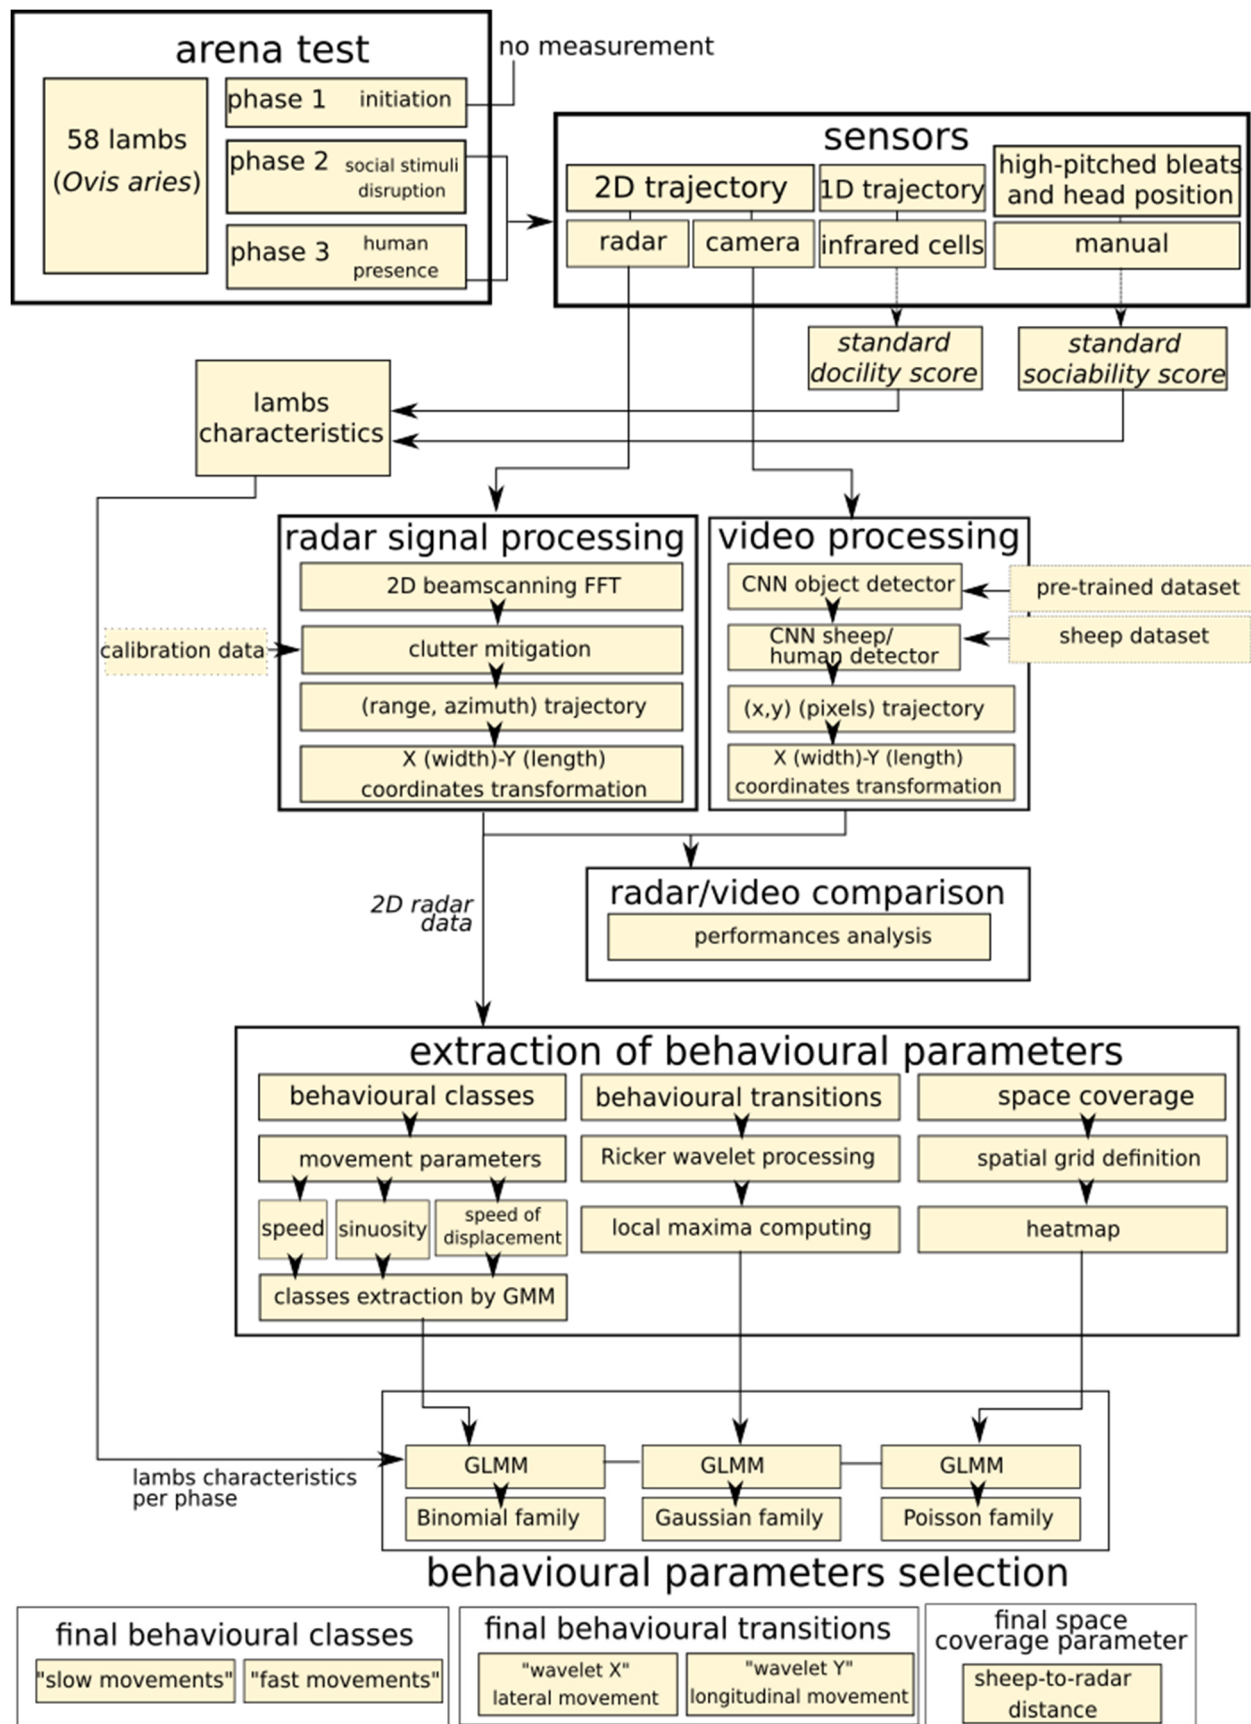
arena test

58 lambs (*Ovis aries*)

phase 1 initiation

phase 2 social stimuli disruption

phase 3 human presence

no measurement

sensors

2D trajectory

1D trajectory

high-pitched bleats and head position

radar

camera

infrared cells

manual

standard docility score

standard sociability score

lambs characteristics

radar signal processing

2D beamscanning FFT

calibration data

clutter mitigation

(range, azimuth) trajectory

X (width)-Y (length) coordinates transformation

video processing

CNN object detector

pre-trained dataset

CNN sheep/ human detector

sheep dataset

(x,y) (pixels) trajectory

X (width)-Y (length) coordinates transformation

2D radar data

radar/video comparison

performances analysis

extraction of behavioural parameters

behavioural classes

movement parameters

speed

sinuosity

speed of displacement

classes extraction by GMM

behavioural transitions

Ricker wavelet processing

local maxima computing

space coverage

spatial grid definition

heatmap

lambs characteristics per phase

GLMM

Binomial family

GLMM

Gaussian family

GLMM

Poisson family

behavioural parameters selection

final behavioural classes

"slow movements"

"fast movements"

final behavioural transitions

"wavelet X" lateral movement

"wavelet Y" longitudinal movement

final space coverage parameter

sheep-to-radar distance